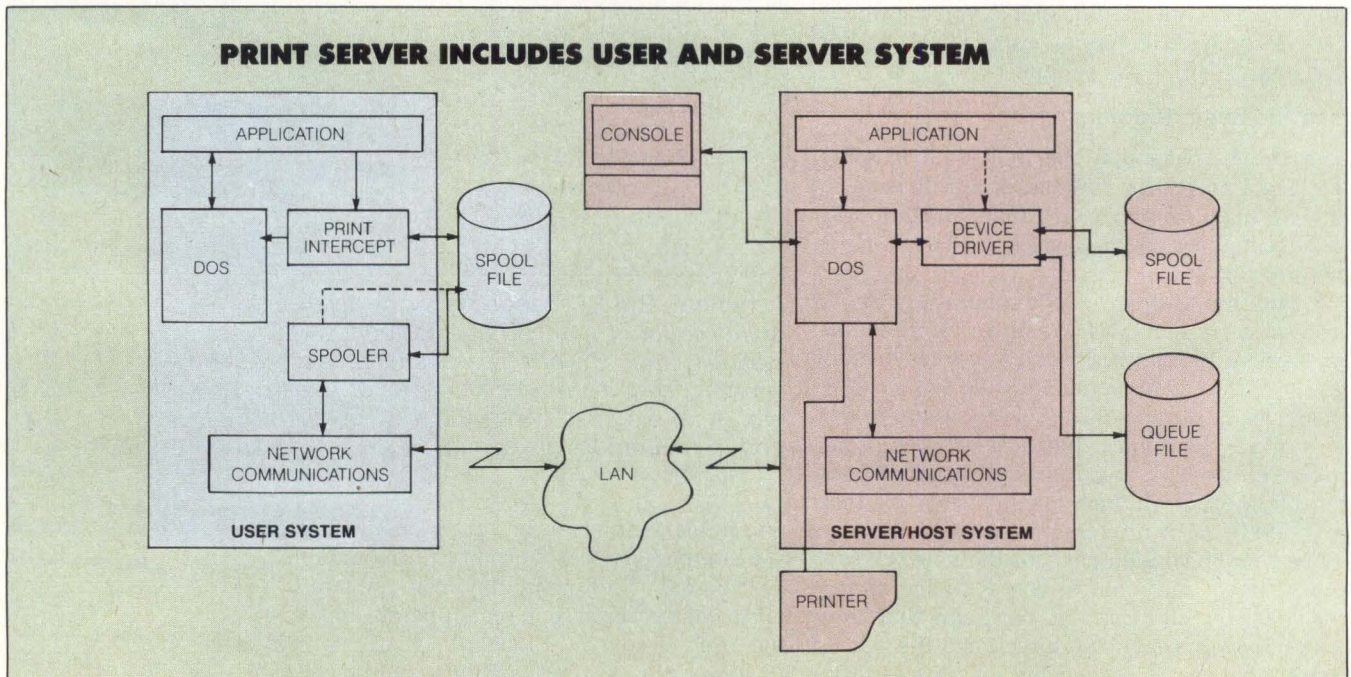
PRINT SERVER INCLUDES USER AND SERVER SYSTEM

APPLICATION

DOS

PRINT INTERCEPT

SPOOL FILE

SPOOLER

NETWORK COMMUNICATIONS

USER SYSTEM

CONSOLE

LAN

APPLICATION

DOS

DEVICE DRIVER

SPOOL FILE

QUEUE FILE

NETWORK COMMUNICATIONS

SERVER/HOST SYSTEM

PRINTER